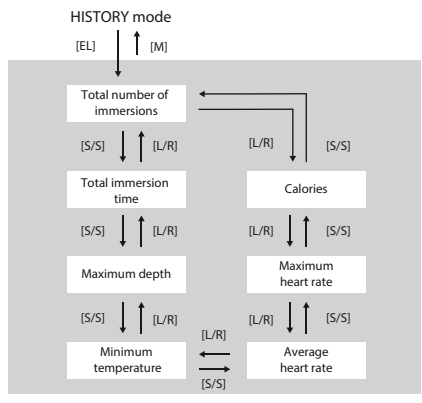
HISTORY mode

[EL]
[M]

Total number of immersions

[S/S]
[L/R]

Total immersion time

[S/S]
[L/R]

Maximum depth

[S/S]
[L/R]

Minimum temperature

[L/R]
[S/S]

Calories

[L/R]
[S/S]

Maximum heart rate

[L/R]
[S/S]

Average heart rate

[L/R]
[S/S]